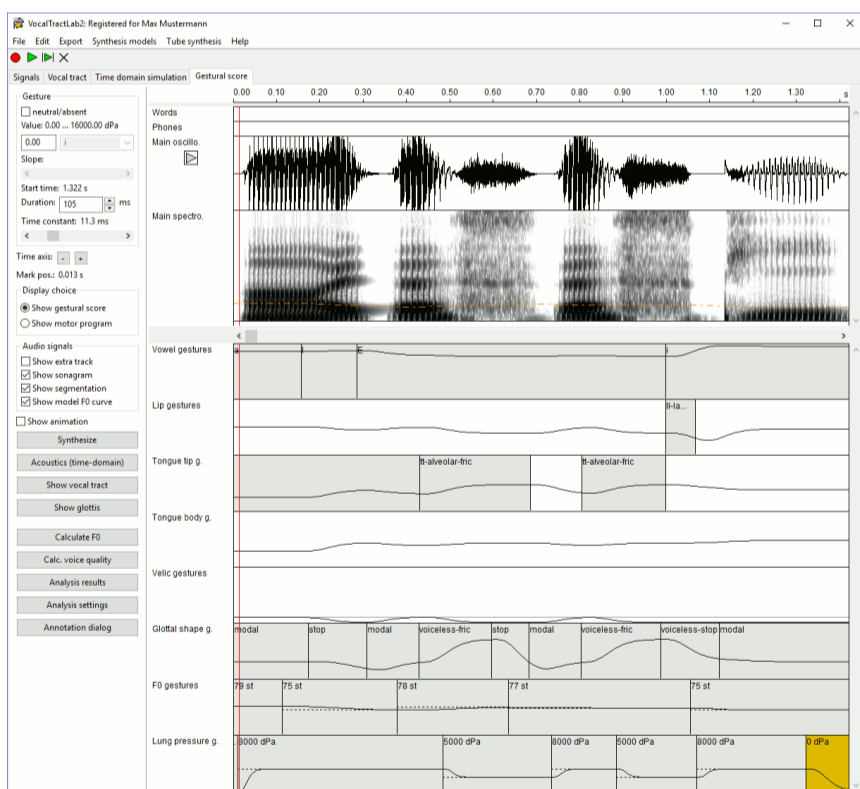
VocalTractLab2: Registered for Max Mustermann

File Edit Export Synthesis models Tube synthesis Help

Signals Vocal tract Time domain simulation Gestural score

Gesture
neutral/absent
Value: 0.00 ... 16000.00 dPa
0.00 i
Slope:
Start time: 1.322 s
Duration: 105 ms
Time constant: 11.3 ms

Time axis: - +
Mark pos.: 0.013 s

Display choice
Show gestural score
Show motor program

Audio signals
Show extra track
Show sonagram
Show segmentation
Show model F0 curve

Show animation

Synthesize
Acoustics (time-domain)
Show vocal tract
Show glottis
Calculate F0
Calc. voice quality
Analysis results
Analysis settings
Annotation dialog

0.00 0.10 0.20 0.30 0.40 0.50 0.60 0.70 0.80 0.90 1.00 1.10 1.20 1.30 s

Words
Phones
Main oscillo.
Main spectro.

Vowel gestures a E i
Lip gestures ll-la...
Tongue tip g. tt-alveolar-fric tt-alveolar-fric
Tongue body g.
Velic gestures
Glottal shape g. modal stop modal voiceless-fric stop modal voiceless-fric voiceless-stop modal
F0 gestures 79 st 75 st 78 st 77 st 75 st
Lung pressure g. 8000 dPa 5000 dPa 8000 dPa 5000 dPa 8000 dPa 0 dPa